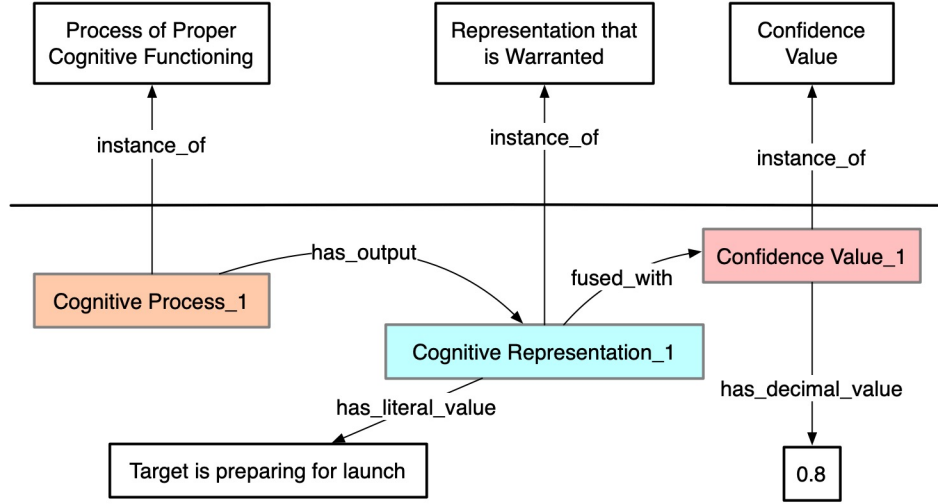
Process of Proper Cognitive Functioning

Representation that is Warranted

Confidence Value

instance_of

instance_of

instance_of

has_output

fused_with

Confidence Value_1

Cognitive Process_1

Cognitive Representation_1

has_literal_value

has_decimal_value

Target is preparing for launch

0.8